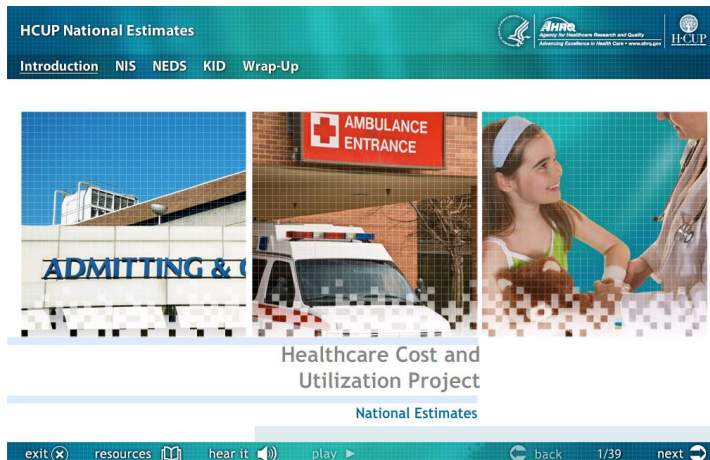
HCUP National Estimates

AHRQ Agency for Healthcare Research and Quality
Advancing Excellence in Health Care • www.ahrq.gov

H·CUP

Introduction NIS NEDS KID Wrap-Up

ADMITTING & C

AMBULANCE ENTRANCE

Healthcare Cost and Utilization Project

National Estimates

exit resources hear it play back 1/39 next